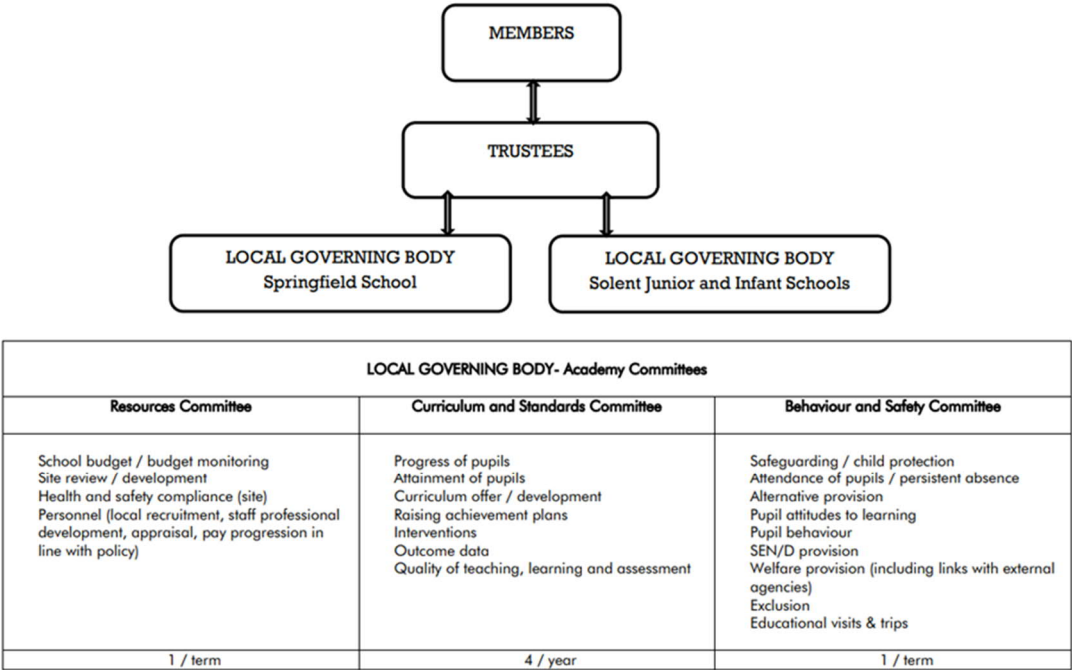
MEMBERS

TRUSTEES

LOCAL GOVERNING BODY
Springfield School

LOCAL GOVERNING BODY
Solent Junior and Infant Schools

| LOCAL GOVERNING BODY- Academy Committees | | |
|---|---|---|
| Resources Committee | Curriculum and Standards Committee | Behaviour and Safety Committee |
| School budget / budget monitoring<br>Site review / development<br>Health and safety compliance (site)<br>Personnel (local recruitment, staff professional development, appraisal, pay progression in line with policy) | Progress of pupils<br>Attainment of pupils<br>Curriculum offer / development<br>Raising achievement plans<br>Interventions<br>Outcome data<br>Quality of teaching, learning and assessment | Safeguarding / child protection<br>Attendance of pupils / persistent absence<br>Alternative provision<br>Pupil attitudes to learning<br>Pupil behaviour<br>SEN/D provision<br>Welfare provision (including links with external agencies)<br>Exclusion<br>Educational visits & trips |
| 1 / term | 4 / year | 1 / term |